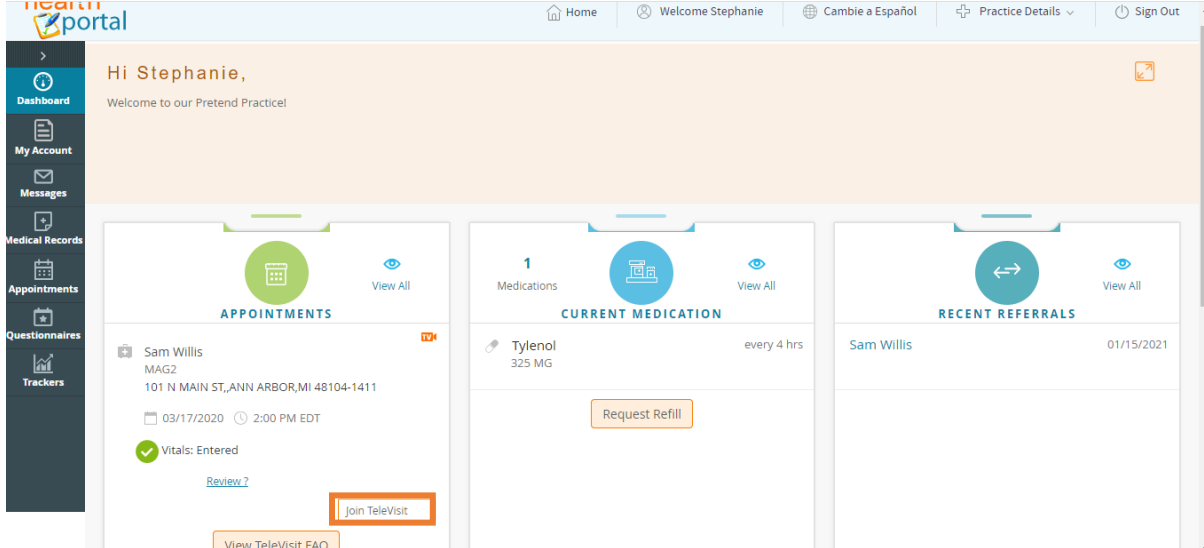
health portal

Home
Welcome Stephanie
Cambie a Español
Practice Details
Sign Out

Dashboard
My Account
Messages
Medical Records
Appointments
Questionnaires
Trackers

Hi Stephanie,
Welcome to our Pretend Practice!

APPOINTMENTS
View All

Sam Willis
MAG2
101 N MAIN ST,,ANN ARBOR,MI 48104-1411
03/17/2020 2:00 PM EDT
Vitals: Entered
Review ?
Join TeleVisit
View TeleVisit FAQ

1
Medications
CURRENT MEDICATION
View All

Tylenol
325 MG
every 4 hrs
Request Refill

RECENT REFERRALS
View All

Sam Willis 01/15/2021